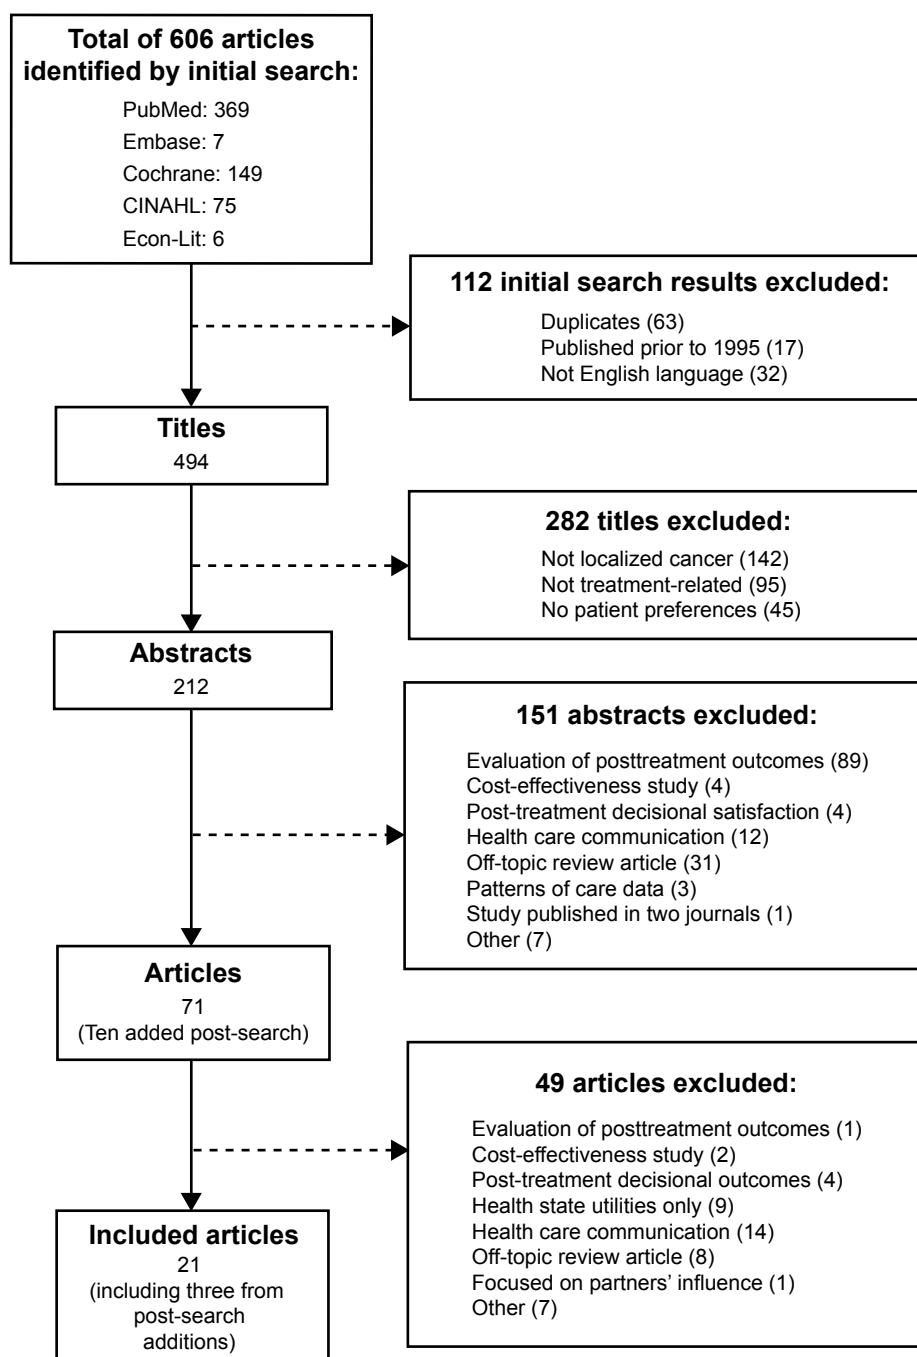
Total of 606 articles identified by initial search:
PubMed: 369
Embase: 7
Cochrane: 149
CINAHL: 75
Econ-Lit: 6

112 initial search results excluded:
Duplicates (63)
Published prior to 1995 (17)
Not English language (32)

Titles
494

282 titles excluded:
Not localized cancer (142)
Not treatment-related (95)
No patient preferences (45)

Abstracts
212

151 abstracts excluded:
Evaluation of posttreatment outcomes (89)
Cost-effectiveness study (4)
Post-treatment decisional satisfaction (4)
Health care communication (12)
Off-topic review article (31)
Patterns of care data (3)
Study published in two journals (1)
Other (7)

Articles
71
(Ten added post-search)

49 articles excluded:
Evaluation of posttreatment outcomes (1)
Cost-effectiveness study (2)
Post-treatment decisional outcomes (4)
Health state utilities only (9)
Health care communication (14)
Off-topic review article (8)
Focused on partners' influence (1)
Other (7)

Included articles
21
(including three from post-search additions)